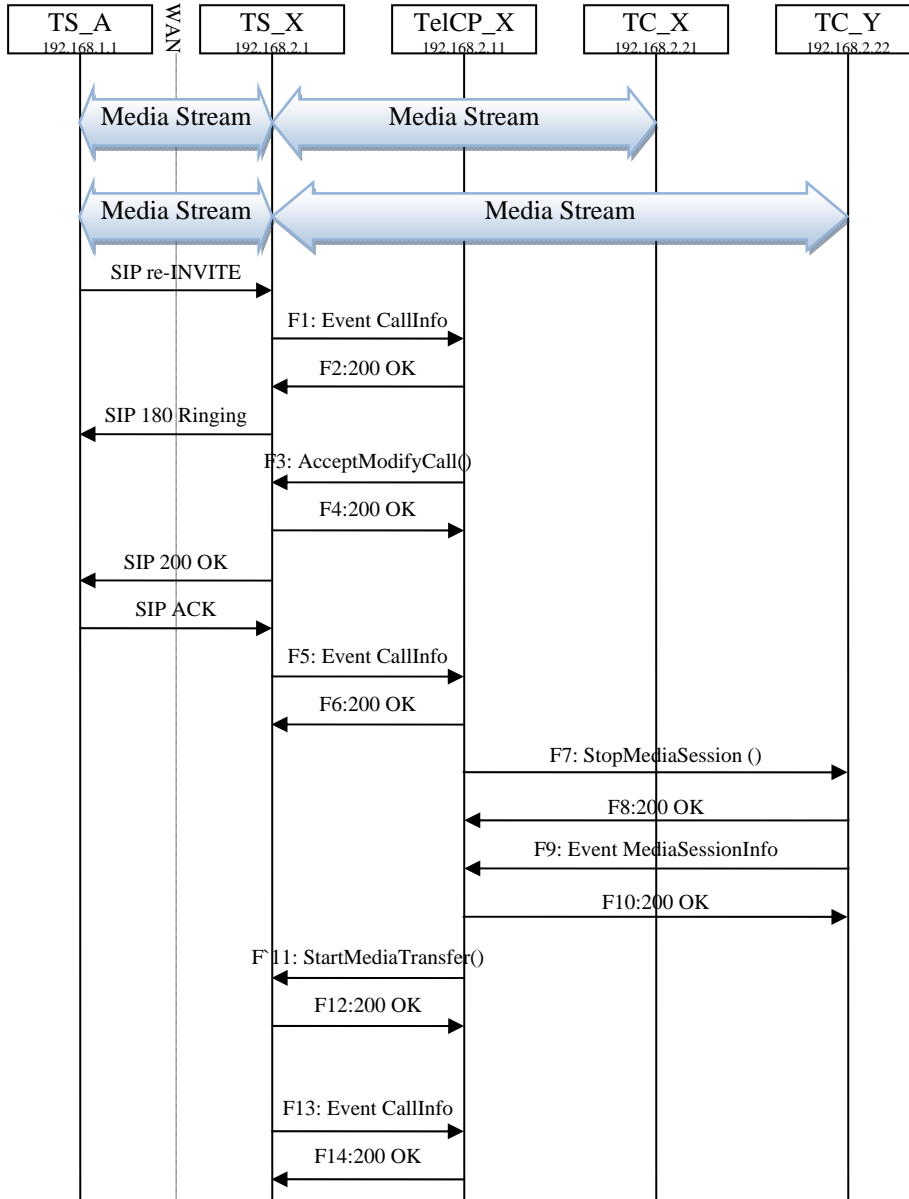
TS_A
192.168.1.1

WAN

TS_X
192.168.2.1

TelCP_X
192.168.2.11

TC_X
192.168.2.21

TC_Y
192.168.2.22

Media Stream

Media Stream

Media Stream

Media Stream

SIP re-INVITE

F1: Event CallInfo

F2:200 OK

SIP 180 Ringing

F3: AcceptModifyCall()

F4:200 OK

SIP 200 OK

SIP ACK

F5: Event CallInfo

F6:200 OK

F7: StopMediaSession ()

F8:200 OK

F9: Event MediaSessionInfo

F10:200 OK

F`11: StartMediaTransfer()

F12:200 OK

F13: Event CallInfo

F14:200 OK